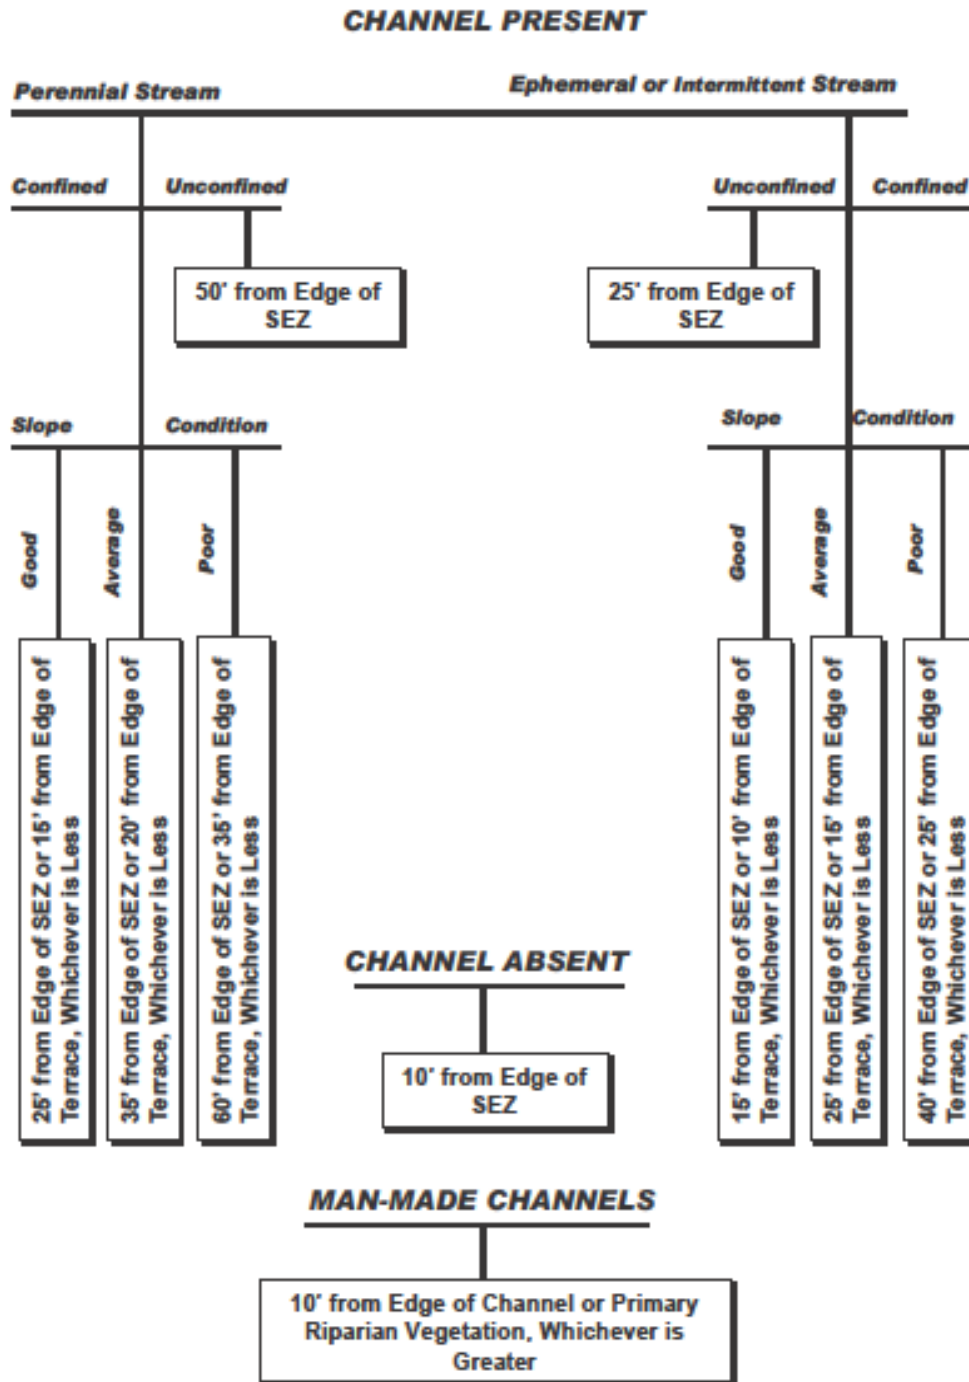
CHANNEL PRESENT

Perennial Stream

Ephemeral or Intermittent Stream

Confined

Unconfined

50' from Edge of SEZ

Unconfined

Confined

25' from Edge of SEZ

Slope

Condition

Good

Average

Poor

25' from Edge of SEZ or 15' from Edge of Terrace, Whichever is Less

35' from Edge of SEZ or 20' from Edge of Terrace, Whichever is Less

60' from Edge of SEZ or 35' from Edge of Terrace, Whichever is Less

Slope

Condition

Good

Average

Poor

15' from Edge of SEZ or 10' from Edge of Terrace, Whichever is Less

25' from Edge of SEZ or 15' from Edge of Terrace, Whichever is Less

40' from Edge of SEZ or 25' from Edge of Terrace, Whichever is Less

CHANNEL ABSENT

10' from Edge of SEZ

MAN-MADE CHANNELS

10' from Edge of Channel or Primary Riparian Vegetation, Whichever is Greater